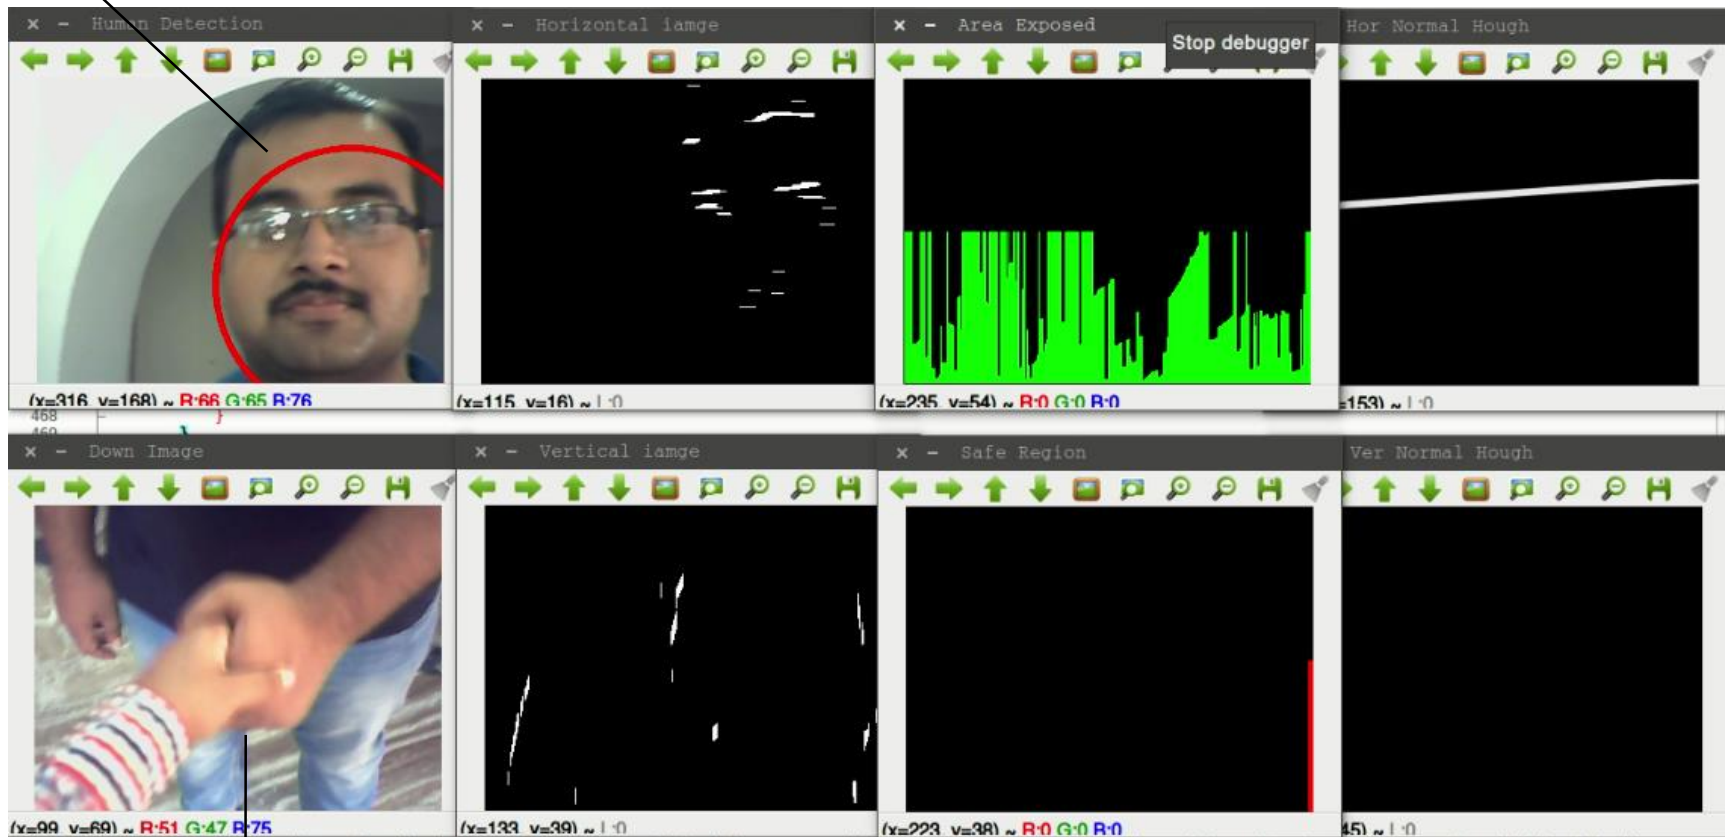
Human Detection

(x=316, y=168) ~ R:66 G:65 B:76

468
469

Horizontal iamge

(x=115, y=16) ~ L:0

Area Exposed

Stop debugger

(x=235, y=54) ~ R:0 G:0 B:0

Hor Normal Hough

153) ~ L:0

Down Image

(x=99, y=69) ~ R:51 G:47 B:75

Vertical iamge

(x=133, y=39) ~ L:0

Safe Region

(x=223, y=38) ~ R:0 G:0 B:0

Ver Normal Hough

45) ~ L:0